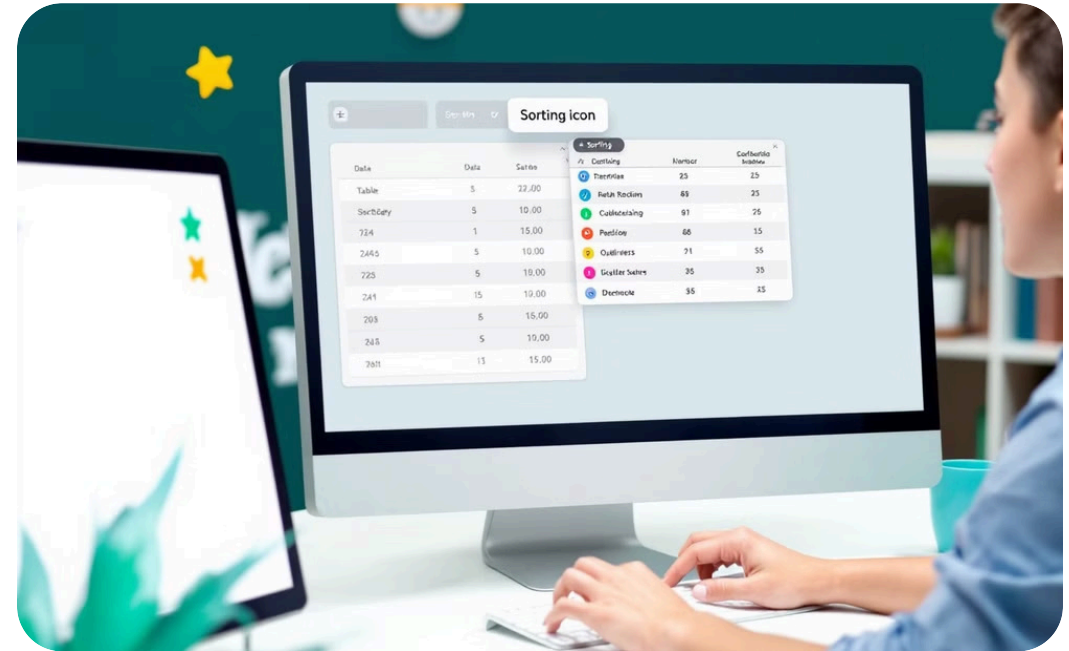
Sorting icon

| Date | Date | Sotos |
|---|---|---|
| Table | 5 | 22.00 |
| Sorbiety | 5 | 10.00 |
| 724 | 1 | 15.00 |
| 2445 | 5 | 10.00 |
| 725 | 5 | 19.00 |
| 241 | 15 | 10.00 |
| 203 | 5 | 15.00 |
| 243 | 5 | 10.00 |
| 7411 | 13 | 15.00 |

+ Sorting

| Sorting | Number | Confidential |
|---|---|---|
| Tientias | 25 | 25 |
| Fatch Rocions | 65 | 25 |
| Colleceiaing | 61 | 25 |
| Poeliloy | 65 | 15 |
| Outliress | 21 | 55 |
| Geyller Sotreg | 35 | 35 |
| Doeteoole | 35 | 55 |